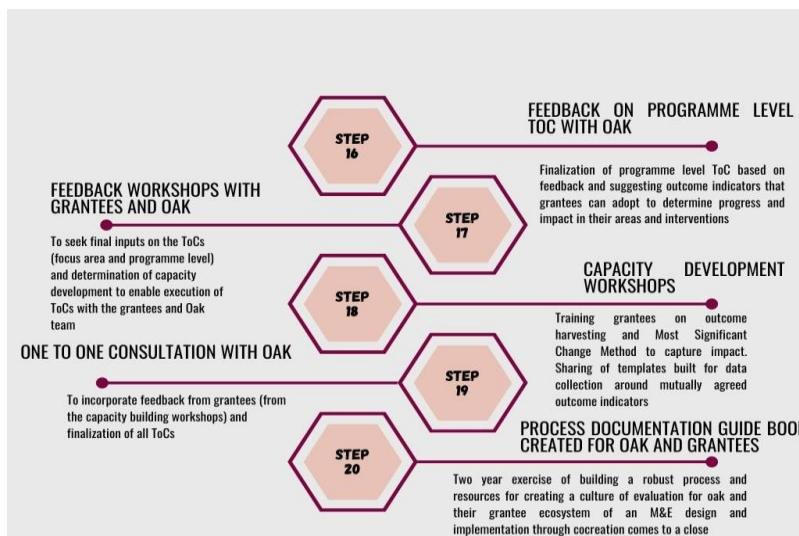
STEP 16

FEEDBACK ON PROGRAMME LEVEL TOC WITH OAK

Finalization of programme level ToC based on feedback and suggesting outcome indicators that grantees can adopt to determine progress and impact in their areas and interventions

FEEDBACK WORKSHOPS WITH GRANTEES AND OAK

STEP 17

To seek final inputs on the ToCs (focus area and programme level) and determination of capacity development to enable execution of ToCs with the grantees and Oak team

STEP 18

CAPACITY DEVELOPMENT WORKSHOPS

Training grantees on outcome harvesting and Most Significant Change Method to capture impact. Sharing of templates built for data collection around mutually agreed outcome indicators

ONE TO ONE CONSULTATION WITH OAK

STEP 19

To incorporate feedback from grantees (from the capacity building workshops) and finalization of all ToCs

STEP 20

PROCESS DOCUMENTATION GUIDE BOO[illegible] CREATED FOR OAK AND GRANTEES

Two year exercise of building a robust process and resources for creating a culture of evaluation for oak and their grantee ecosystem of an M&E design and implementation through cocreation comes to a close